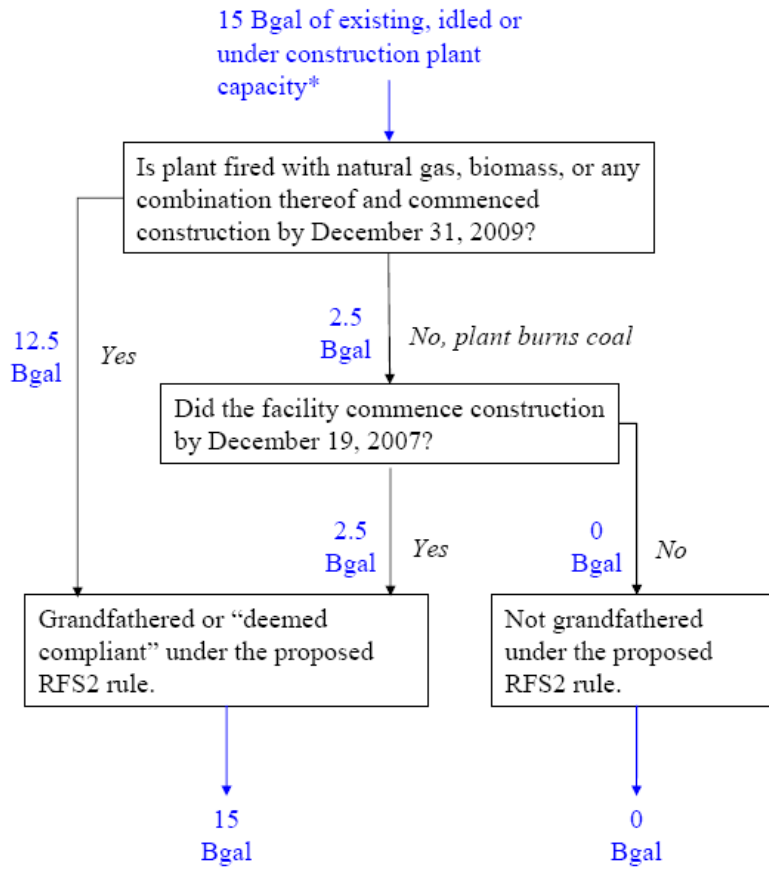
15 Bgal of existing, idled or under construction plant capacity*

Is plant fired with natural gas, biomass, or any combination thereof and commenced construction by December 31, 2009?

12.5 Bgal

Yes

2.5 Bgal

No, plant burns coal

Did the facility commence construction by December 19, 2007?

2.5 Bgal

Yes

0 Bgal

No

Grandfathered or "deemed compliant" under the proposed RFS2 rule.

Not grandfathered under the proposed RFS2 rule.

15 Bgal

0 Bgal